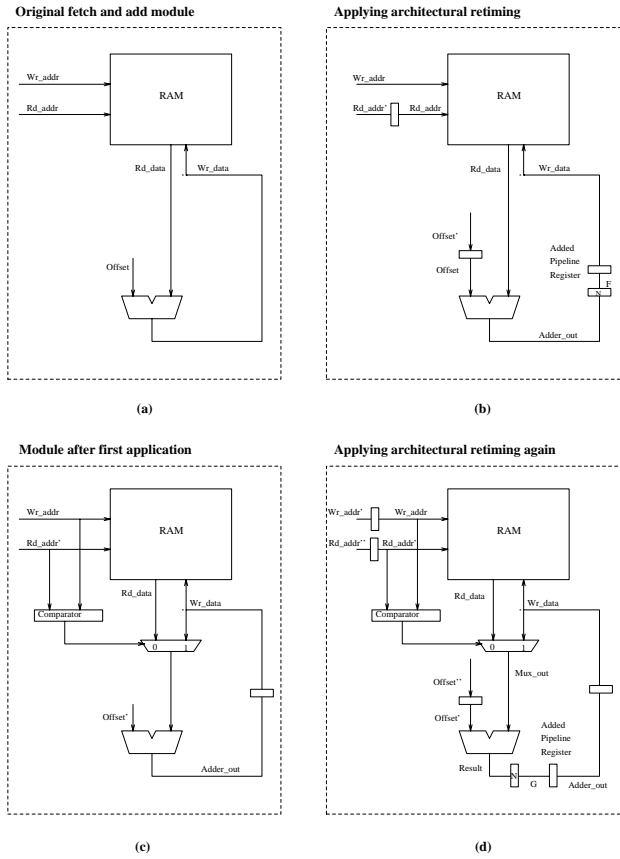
Original fetch and add module

Wr_addr
Rd_addr
RAM
Rd_data
Wr_data
Offset

(a)

Applying architectural retiming

Wr_addr
Rd_addr'
Rd_addr
RAM
Rd_data
Wr_data
Offset'
Offset
Added Pipeline Register
F
N
Adder_out

(b)

Module after first application

Wr_addr
Rd_addr'
RAM
Rd_data
Wr_data
Comparator
0
1
Offset'
Adder_out

(c)

Applying architectural retiming again

Wr_addr'
Wr_addr
Rd_addr''
Rd_addr'
RAM
Rd_data
Wr_data
Comparator
0
1
Mux_out
Offset''
Offset'
Added Pipeline Register
Result
N
G
Adder_out

(d)